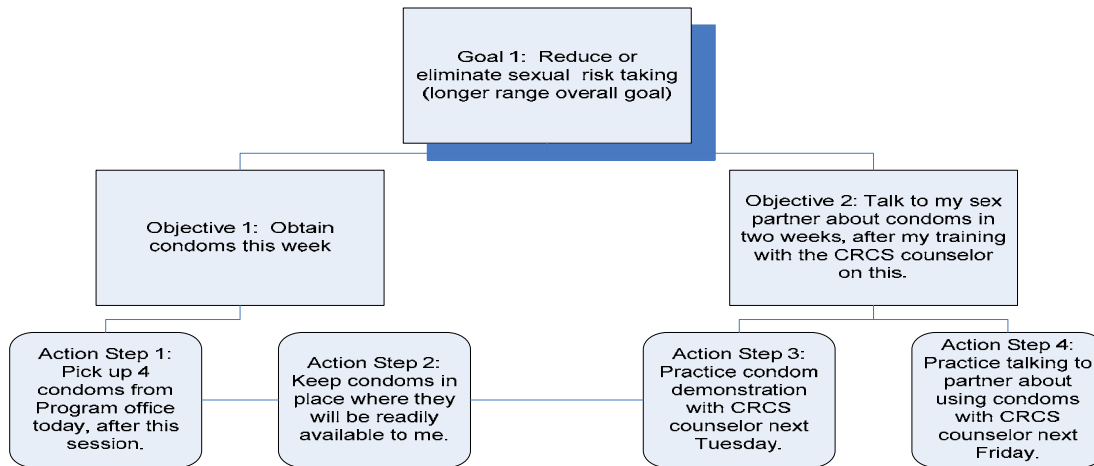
Goal 1: Reduce or eliminate sexual risk taking (longer range overall goal)

Objective 1: Obtain condoms this week

Objective 2: Talk to my sex partner about condoms in two weeks, after my training with the CRCS counselor on this.

Action Step 1: Pick up 4 condoms from Program office today, after this session.

Action Step 2: Keep condoms in place where they will be readily available to me.

Action Step 3: Practice condom demonstration with CRCS counselor next Tuesday.

Action Step 4: Practice talking to partner about using condoms with CRCS counselor next Friday.